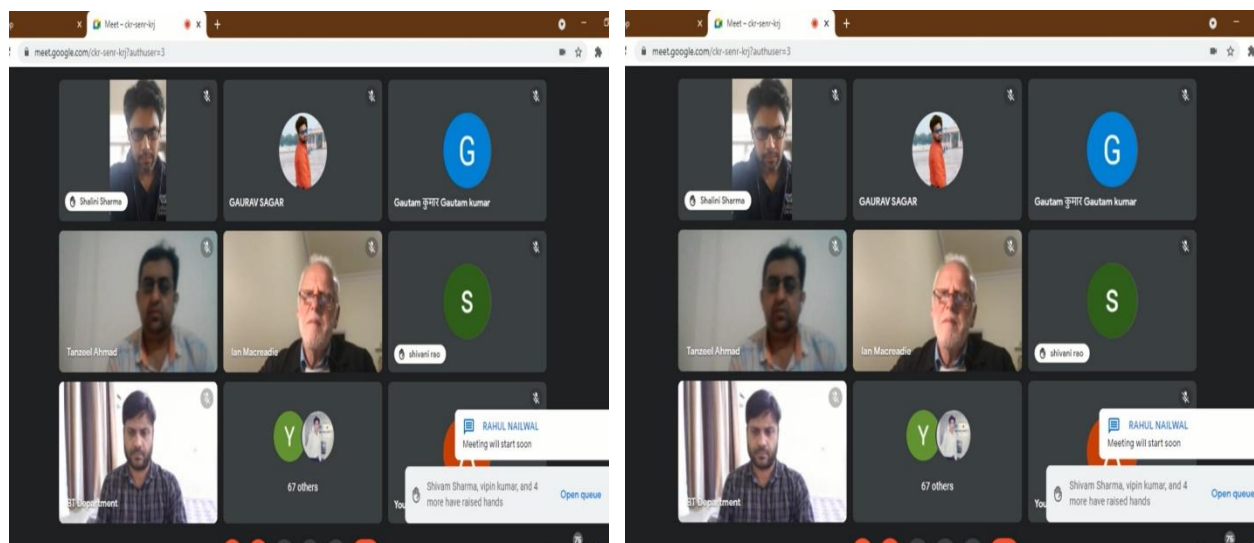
Meet – ckr-senr-krj

meet.google.com/ckr-senr-krj?authuser=3

Shalini Sharma

GAURAV SAGAR

G

Gautam कुमार Gautam kumar

Tanzeel Ahmad

Ian Macreadie

S

shiveni rao

BT Department

Y

67 others

You

RAHUL NAILWAL
Meeting will start soon

Shivam Sharma, vipin kumar, and 4 more have raised hands

Open queue

Meet – ckr-senr-krj

meet.google.com/ckr-senr-krj?authuser=3

Shalini Sharma

GAURAV SAGAR

G

Gautam कुमार Gautam kumar

Tanzeel Ahmad

Ian Macreadie

S

shiveni rao

BT Department

Y

67 others

You

RAHUL NAILWAL
Meeting will start soon

Shivam Sharma, vipin kumar, and 4 more have raised hands

Open queue